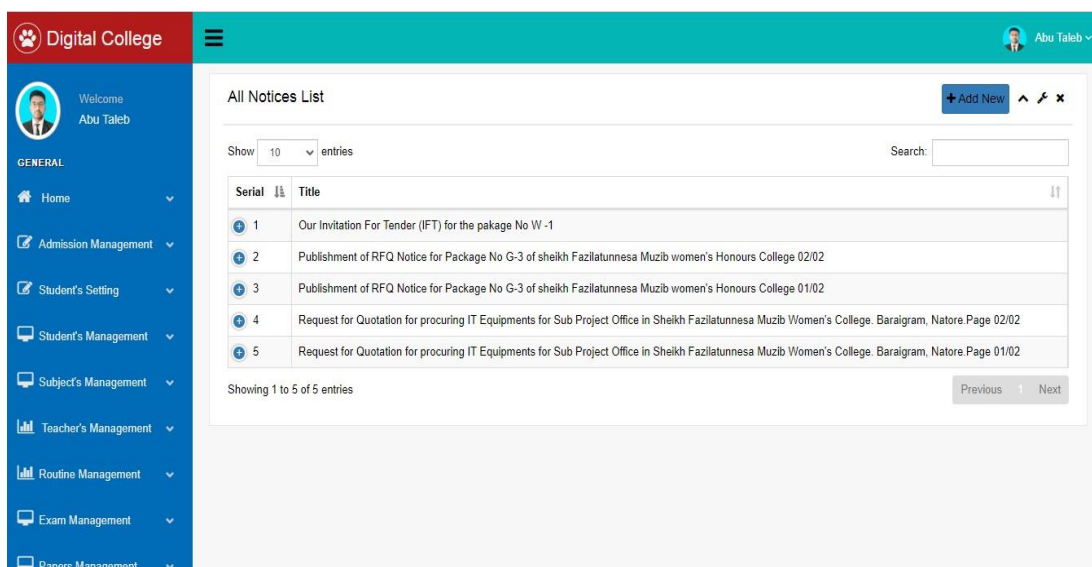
Digital College

Abu Taleb

Welcome
Abu Taleb

GENERAL

Home

Admission Management

Student's Setting

Student's Management

Subject's Management

Teacher's Management

Routine Management

Exam Management

Papers Management

All Notices List

+ Add New

Show 10 entries

Search:

| Serial | Title |
|---|---|
| 1 | Our Invitation For Tender (IFT) for the pakage No W -1 |
| 2 | Publishment of RFQ Notice for Package No G-3 of sheikh Fazilatunnesa Muzib women's Honours College 02/02 |
| 3 | Publishment of RFQ Notice for Package No G-3 of sheikh Fazilatunnesa Muzib women's Honours College 01/02 |
| 4 | Request for Quotation for procuring IT Equipments for Sub Project Office in Sheikh Fazilatunnesa Muzib Women's College. Baraigram, Natore.Page 02/02 |
| 5 | Request for Quotation for procuring IT Equipments for Sub Project Office in Sheikh Fazilatunnesa Muzib Women's College. Baraigram, Natore.Page 01/02 |

Showing 1 to 5 of 5 entries

Previous 1 Next